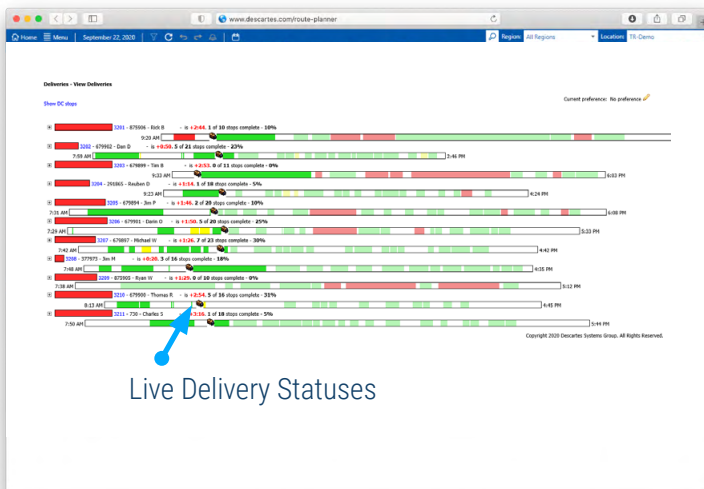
www.descartes.com/route-planner

Home Menu September 22, 2020

Region: All Regions Location: TR-Demo

Deliveries - View Deliveries

Show DC stops

Current preference: No preference

3201 - 875906 - Rick R - is +2:44. 1 of 10 stops complete - 10%
9:20 AM

3202 - 679962 - Dan D - is +0:50. 5 of 21 stops complete - 23%
7:59 AM 2:46 PM

3203 - 679899 - Tan B - is +2:53. 0 of 11 stops complete - 0%
9:33 AM 6:02 PM

3204 - 291865 - Reuben D - is +1:14. 1 of 18 stops complete - 5%
9:23 AM 4:24 PM

3205 - 679894 - Jim P - is +1:46. 2 of 20 stops complete - 10%
7:31 AM 6:08 PM

3206 - 679901 - Darin O - is +1:50. 5 of 20 stops complete - 25%
7:29 AM 5:33 PM

3207 - 676867 - Michael W - is +1:26. 7 of 23 stops complete - 30%
7:42 AM 4:42 PM

3208 - 377973 - Jim H - is +0:20. 3 of 16 stops complete - 18%
7:48 AM 4:15 PM

3209 - 875903 - Ryan W - is +1:25. 0 of 10 stops complete - 0%
7:38 AM 5:12 PM

3210 - 679900 - Thomas R - is +2:54. 5 of 16 stops complete - 31%
8:13 AM 4:45 PM

3211 - 730 - Charles S - is +3:16. 1 of 18 stops complete - 5%
7:50 AM 5:44 PM

Copyright 2020 Descartes Systems Group. All Rights Reserved.

Live Delivery Statuses